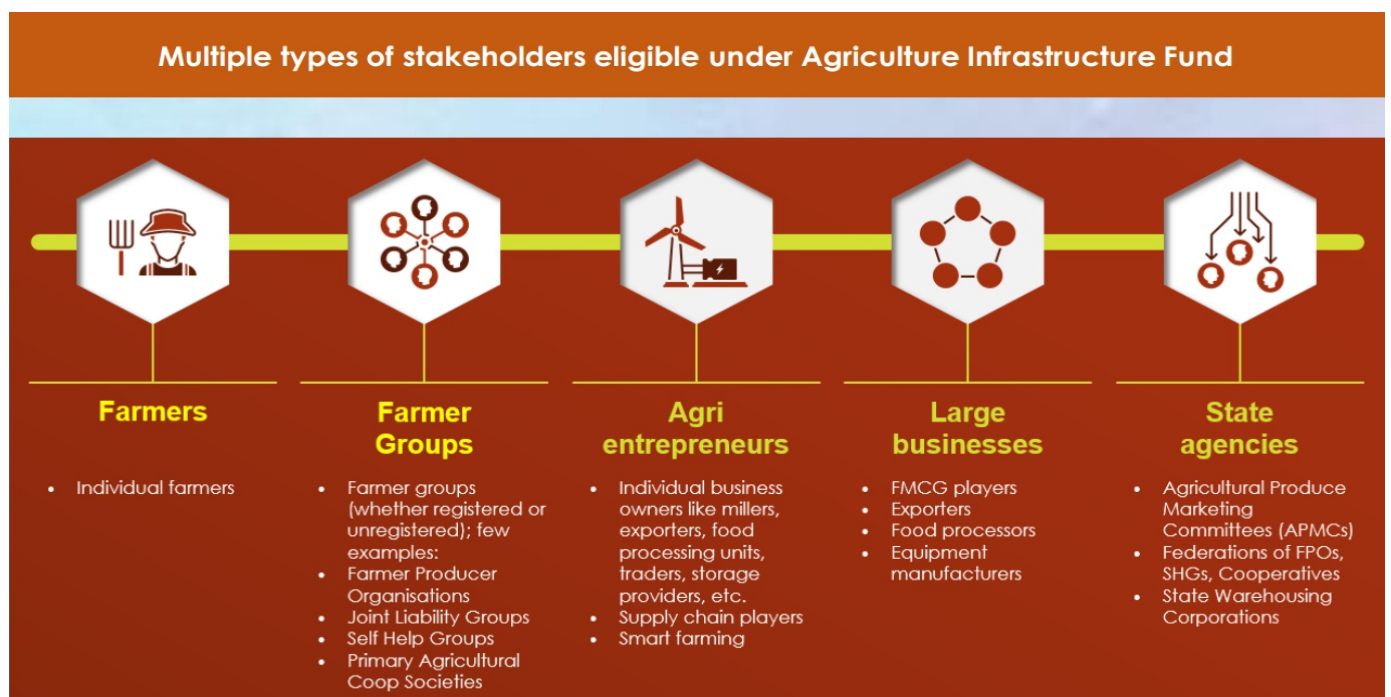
Multiple types of stakeholders eligible under Agriculture Infrastructure Fund

Farmers

- Individual farmers

Farmer Groups

- Farmer groups (whether registered or unregistered); few examples:
- Farmer Producer Organisations
- Joint Liability Groups
- Self Help Groups
- Primary Agricultural Coop Societies

Agri entrepreneurs

- Individual business owners like millers, exporters, food processing units, traders, storage providers, etc.
- Supply chain players
- Smart farming

Large businesses

- FMCG players
- Exporters
- Food processors
- Equipment manufacturers

State agencies

- Agricultural Produce Marketing Committees (APMCs)
- Federations of FPOs, SHGs, Cooperatives
- State Warehousing Corporations